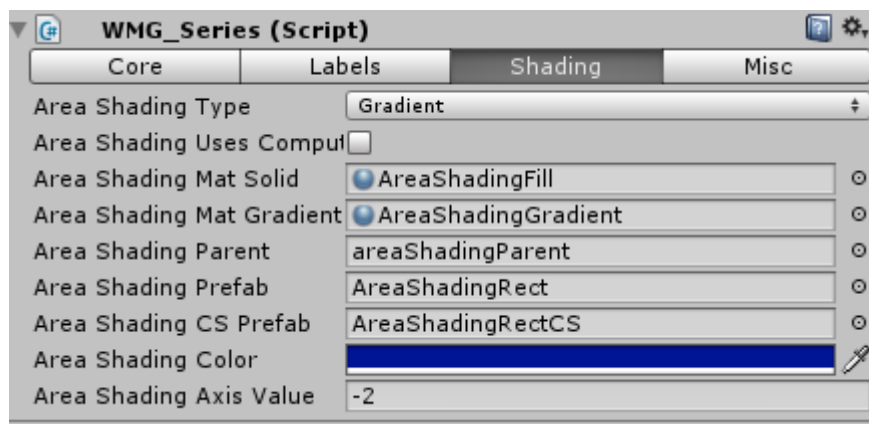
WMG_Series (Script)

| Core | Labels | Shading | Misc |
|---|---|---|---|

Area Shading Type | Gradient
Area Shading Uses Comput
Area Shading Mat Solid | AreaShadingFill
Area Shading Mat Gradient | AreaShadingGradient
Area Shading Parent | areaShadingParent
Area Shading Prefab | AreaShadingRect
Area Shading CS Prefab | AreaShadingRectCS
Area Shading Color
Area Shading Axis Value | -2